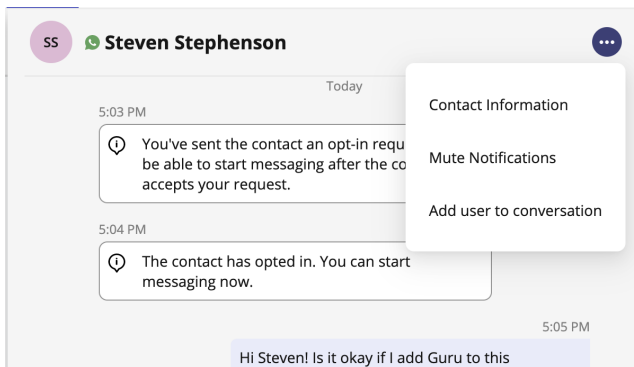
SS Steven Stephenson

•••

Today

5:03 PM

You've sent the contact an opt-in requ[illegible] be able to start messaging after the co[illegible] accepts your request.

Contact Information

Mute Notifications

Add user to conversation

5:04 PM

The contact has opted in. You can start messaging now.

5:05 PM

Hi Steven! Is it okay if I add Guru to this